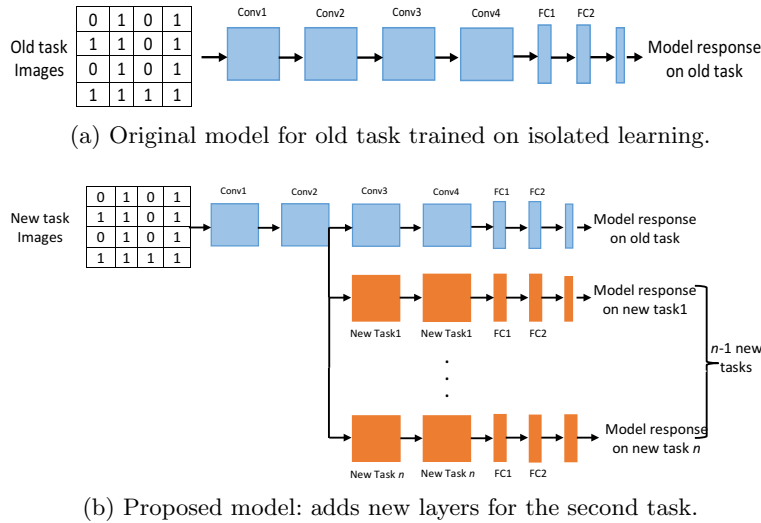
Old task Images

| 0 | 1 | 0 | 1 |
|---|---|---|---|
| 1 | 1 | 0 | 1 |
| 0 | 1 | 0 | 1 |
| 1 | 1 | 1 | 1 |

Conv1 Conv2 Conv3 Conv4 FC1 FC2

Model response on old task

(a) Original model for old task trained on isolated learning.

New task Images

| 0 | 1 | 0 | 1 |
|---|---|---|---|
| 1 | 1 | 0 | 1 |
| 0 | 1 | 0 | 1 |
| 1 | 1 | 1 | 1 |

Conv1 Conv2 Conv3 Conv4 FC1 FC2

Model response on old task

Model response on new task1

New Task1 New Task1 FC1 FC2

$n$-1 new tasks

Model response on new task $n$

New Task $n$ New Task $n$ FC1 FC2

(b) Proposed model: adds new layers for the second task.